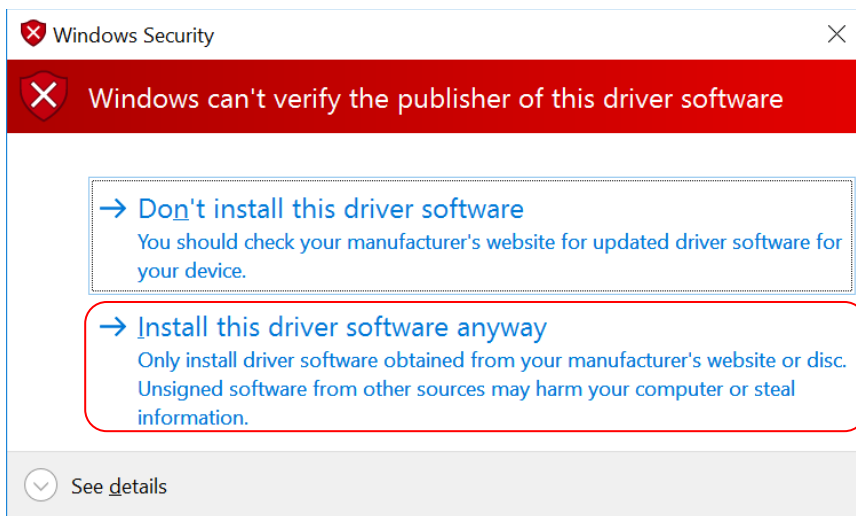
Windows Security

Windows can't verify the publisher of this driver software

→ Don't install this driver software
You should check your manufacturer's website for updated driver software for your device.

→ Install this driver software anyway
Only install driver software obtained from your manufacturer's website or disc. Unsigned software from other sources may harm your computer or steal information.

See details